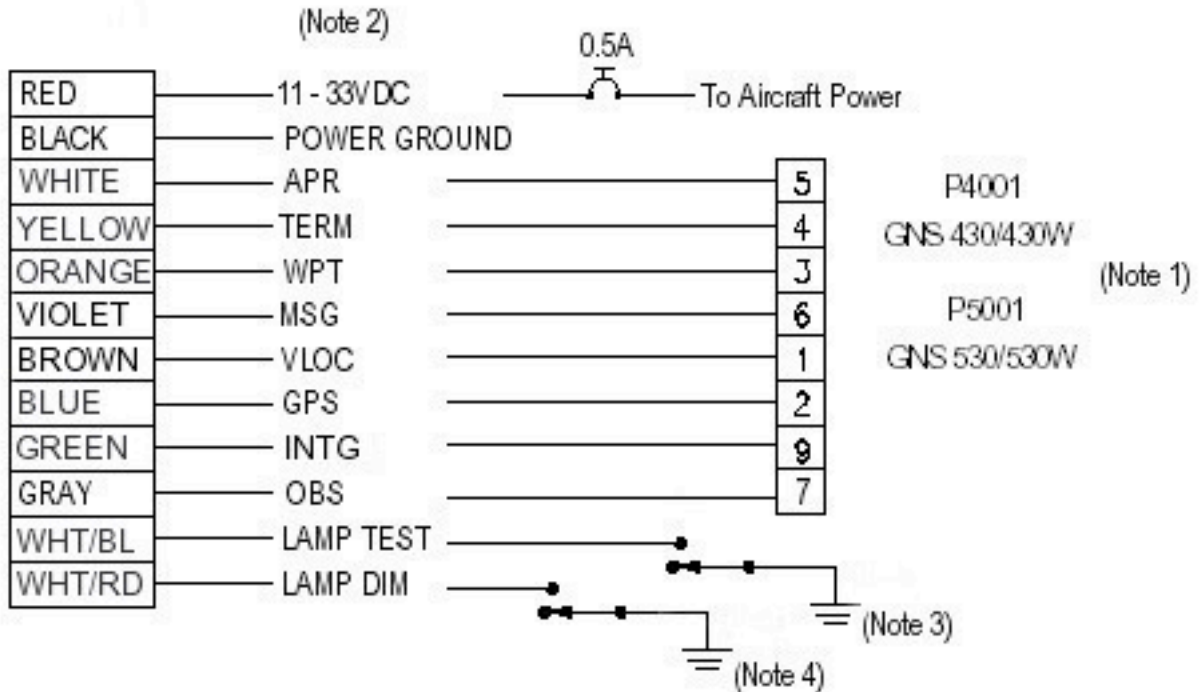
(Note 2)

0.5A

| RED |
|---|
| BLACK |
| WHITE |
| YELLOW |
| ORANGE |
| VIOLET |
| BROWN |
| BLUE |
| GREEN |
| GRAY |
| WHT/BL |
| WHT/RD |

11 - 33VDC
To Aircraft Power
POWER GROUND
APR
TERM
WPT
MSG
VLOC
GPS
INTG
OBS
LAMP TEST
LAMP DIM

| 5 |
|---|
| 4 |
| 3 |
| 6 |
| 1 |
| 2 |
| 9 |
| 7 |

P4001
GNS 430/430W
(Note 1)
P5001
GNS 530/530W

(Note 3)
(Note 4)